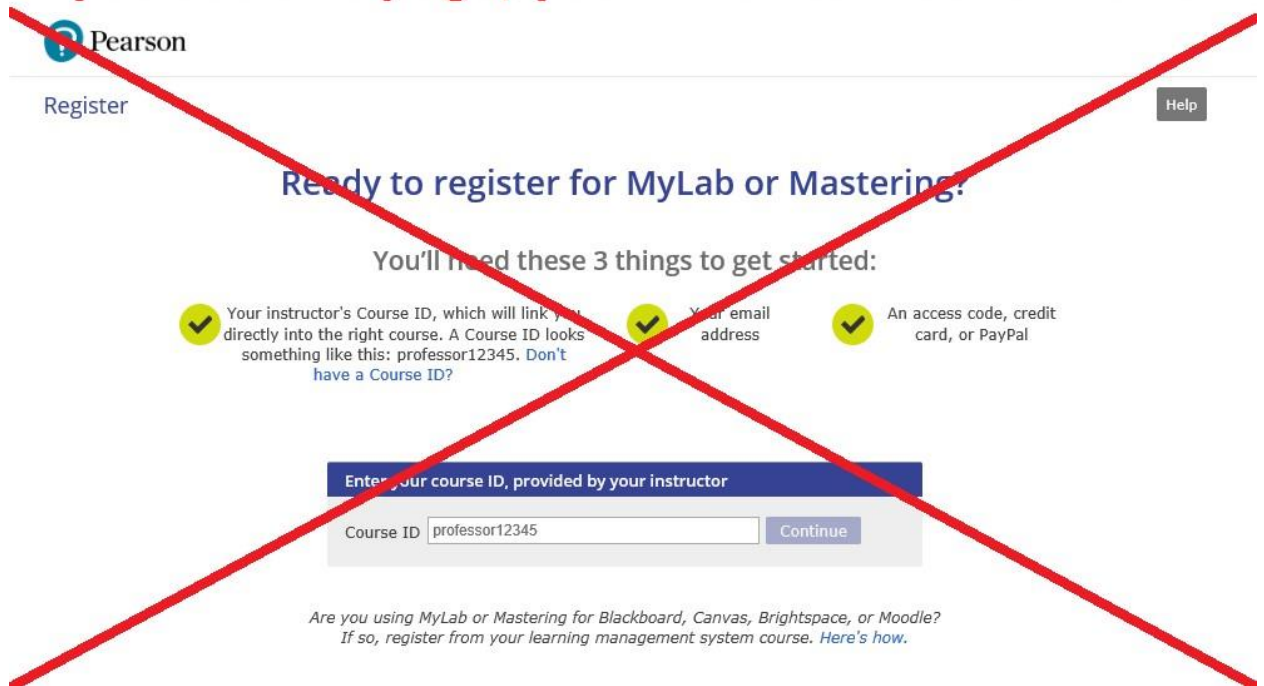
Pearson

Register

Help

Ready to register for MyLab or Mastering?

You'll need these 3 things to get started:

Your instructor's Course ID, which will link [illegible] directly into the right course. A Course ID looks something like this: professor12345. Don't have a Course ID?

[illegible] email address

An access code, credit card, or PayPal

Enter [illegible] course ID, provided by your instructor

Course ID professor12345 Continue

Are you using MyLab or Mastering for Blackboard, Canvas, Brightspace, or Moodle? If so, register from your learning management system course. Here's how.